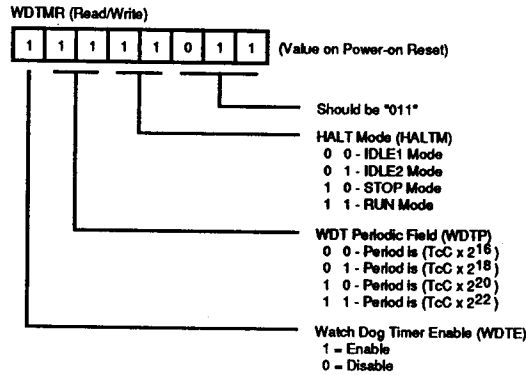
WDTMR (Read/Write)

| 1 | 1 | 1 | 1 | 1 | 0 | 1 | 1 |
|---|---|---|---|---|---|---|---|

(Value on Power-on Reset)

Should be "011"

HALT Mode (HALTM)
0 0 - IDLE1 Mode
0 1 - IDLE2 Mode
1 0 - STOP Mode
1 1 - RUN Mode

WDT Periodic Field (WDTP)
0 0 - Period is (TcC x $2^{16}$)
0 1 - Period is (TcC x $2^{18}$)
1 0 - Period is (TcC x $2^{20}$)
1 1 - Period is (TcC x $2^{22}$)

Watch Dog Timer Enable (WDTE)
1 = Enable
0 = Disable